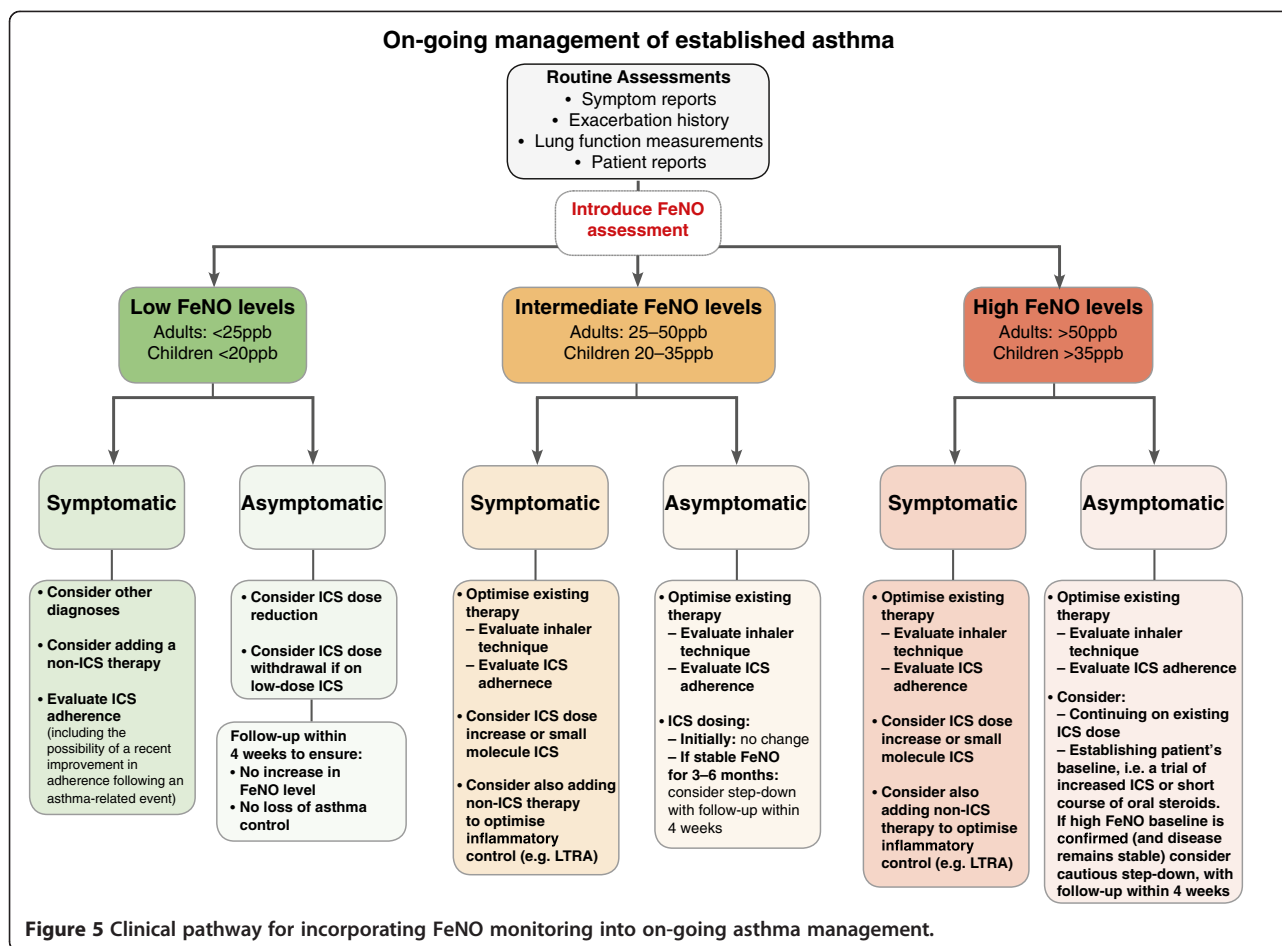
On-going management of established asthma

Routine Assessments
• Symptom reports
• Exacerbation history
• Lung function measurements
• Patient reports

Introduce FeNO assessment

Low FeNO levels
Adults: <25ppb
Children <20ppb

Intermediate FeNO levels
Adults: 25–50ppb
Children 20–35ppb

High FeNO levels
Adults: >50ppb
Children >35ppb

Symptomatic

• Consider other diagnoses
• Consider adding a non-ICS therapy
• Evaluate ICS adherence (including the possibility of a recent improvement in adherence following an asthma-related event)

Asymptomatic

• Consider ICS dose reduction
• Consider ICS dose withdrawal if on low-dose ICS

Follow-up within 4 weeks to ensure:
• No increase in FeNO level
• No loss of asthma control

Symptomatic

• Optimise existing therapy
– Evaluate inhaler technique
– Evaluate ICS adhernece
• Consider ICS dose increase or small molecule ICS
• Consider also adding non-ICS therapy to optimise inflammatory control (e.g. LTRA)

Asymptomatic

• Optimise existing therapy
– Evaluate inhaler technique
– Evaluate ICS adherence
• ICS dosing:
– Initially: no change
– If stable FeNO for 3–6 months: consider step-down with follow-up within 4 weeks

Symptomatic

• Optimise existing therapy
– Evaluate inhaler technique
– Evaluate ICS adherence
• Consider ICS dose increase or small molecule ICS
• Consider also adding non-ICS therapy to optimise inflammatory control (e.g. LTRA)

Asymptomatic

• Optimise existing therapy
– Evaluate inhaler technique
– Evaluate ICS adherence
• Consider:
– Continuing on existing ICS dose
– Establishing patient's baseline, i.e. a trial of increased ICS or short course of oral steroids. If high FeNO baseline is confirmed (and disease remains stable) consider cautious step-down, with follow-up within 4 weeks

Figure 5 Clinical pathway for incorporating FeNO monitoring into on-going asthma management.